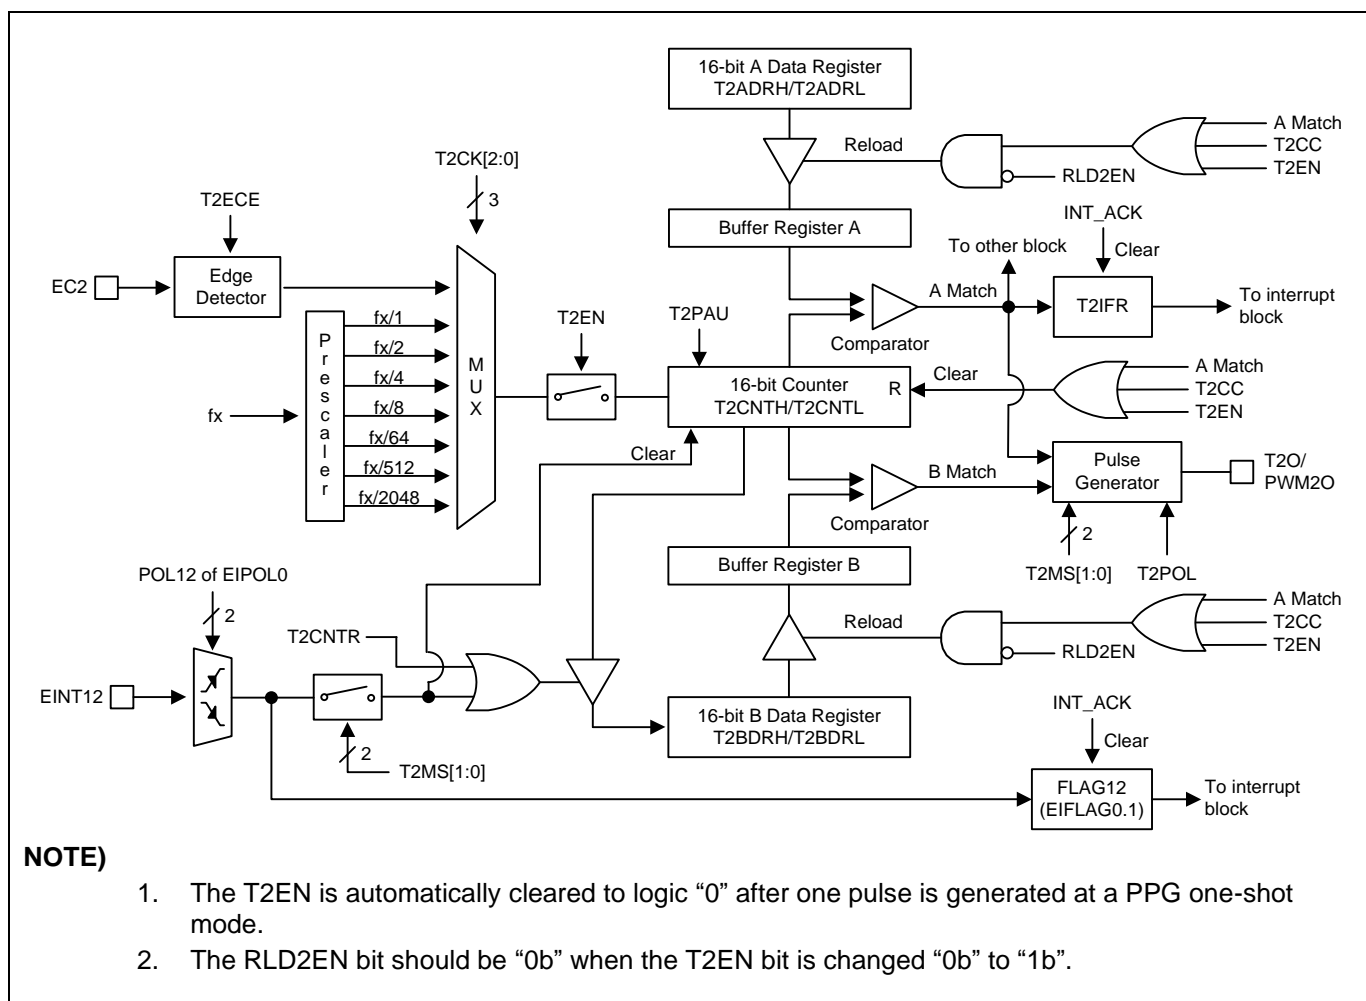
16-bit A Data Register
T2ADRH/T2ADRL

Reload

A Match
T2CC
T2EN

RLD2EN

T2CK[2:0]

3

T2ECE

Buffer Register A

INT_ACK

To other block

Clear

EC2

Edge Detector

A Match

T2IFR

To interrupt block

T2EN

T2PAU

Comparator

P
r
e
s
c
a
l
e
r

fx/1
fx/2
fx/4
fx/8
fx/64
fx/512
fx/2048

M
U
X

fx

16-bit Counter
T2CNTH/T2CNTL

R

Clear

A Match
T2CC
T2EN

Clear

Pulse Generator

T2O/
PWM2O

B Match

Comparator

2

T2MS[1:0]

T2POL

Buffer Register B

POL12 of EIPOL0

2

Reload

A Match
T2CC
T2EN

T2CNTR

RLD2EN

EINT12

16-bit B Data Register
T2BDRH/T2BDRL

INT_ACK

Clear

2

T2MS[1:0]

FLAG12
(EIFLAG0.1)

To interrupt block

NOTE)

1. The T2EN is automatically cleared to logic “0” after one pulse is generated at a PPG one-shot mode.
2. The RLD2EN bit should be “0b” when the T2EN bit is changed “0b” to “1b”.